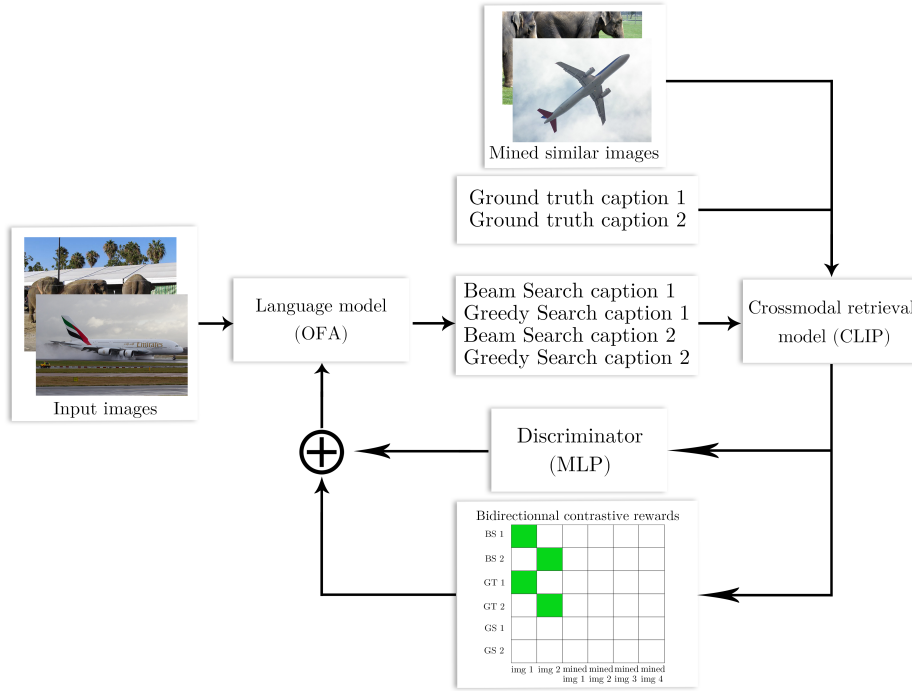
Mined similar images

Ground truth caption 1
Ground truth caption 2

Input images

Language model (OFA)

Beam Search caption 1
Greedy Search caption 1
Beam Search caption 2
Greedy Search caption 2

Crossmodal retrieval model (CLIP)

Discriminator (MLP)

$\oplus$

Bidirectionnal contrastive rewards

BS 1
BS 2
GT 1
GT 2
GS 1
GS 2

img 1 img 2 mined img 1 mined img 2 mined img 3 mined img 4